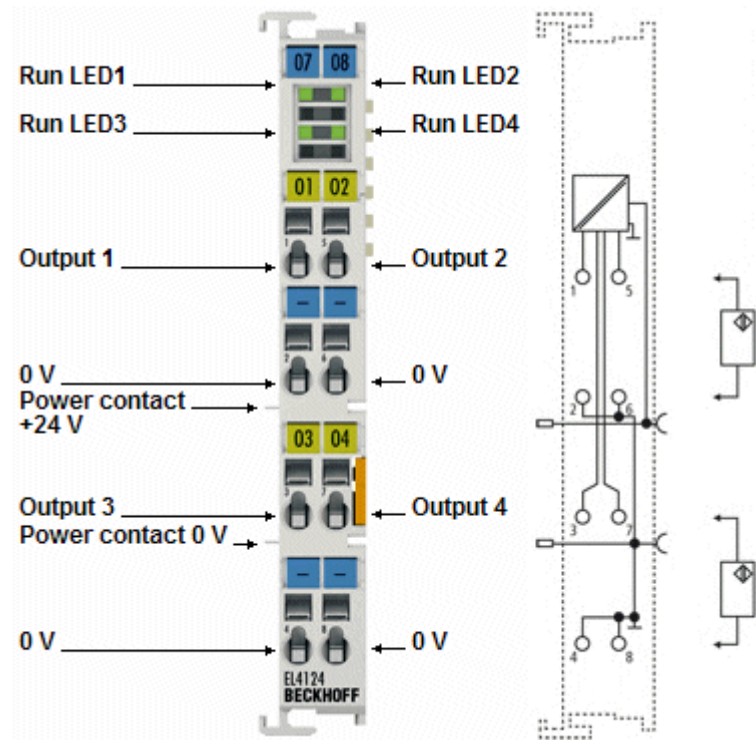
07 08

Run LED1

Run LED2

Run LED3

Run LED4

01 02

Output 1

Output 2

1 5

– –

0 V

0 V

2 6

Power contact +24 V

03 04

Output 3

Output 4

3 7

Power contact 0 V

– –

0 V

0 V

4 8

EL4124

BECKHOFF

1 5

2 6

3 7

4 8